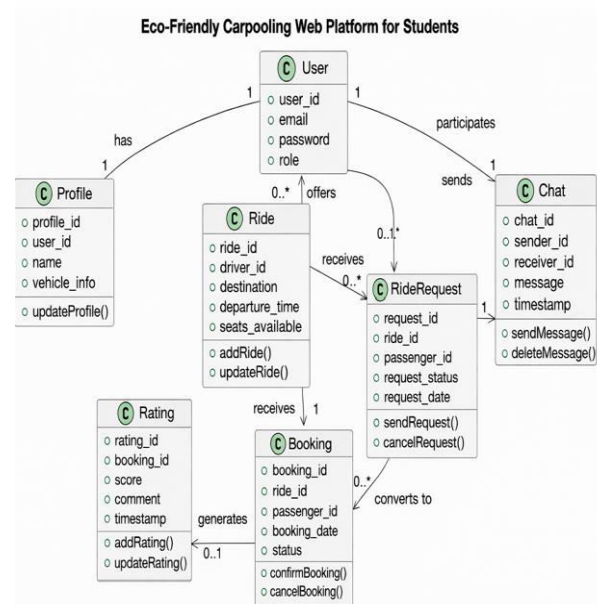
Eco-Friendly Carpooling Web Platform for Students

C User
user_id
email
password
role

1
has
1

1
participates
1

C Profile
profile_id
user_id
name
vehicle_info
updateProfile()

0..*
offers

C Ride
ride_id
driver_id
destination
departure_time
seats_available
addRide()
updateRide()

receives
0..*

0..1*

sends

C Chat
chat_id
sender_id
receiver_id
message
timestamp
sendMessage()
deleteMessage()

C RideRequest
request_id
ride_id
passenger_id
request_status
request_date
sendRequest()
cancelRequest()

1

receives
1

C Rating
rating_id
booking_id
score
comment
timestamp
addRating()
updateRating()

C Booking
booking_id
ride_id
passenger_id
booking_date
status
confirmBooking()
cancelBooking()

0..*
converts to

generates
0..1